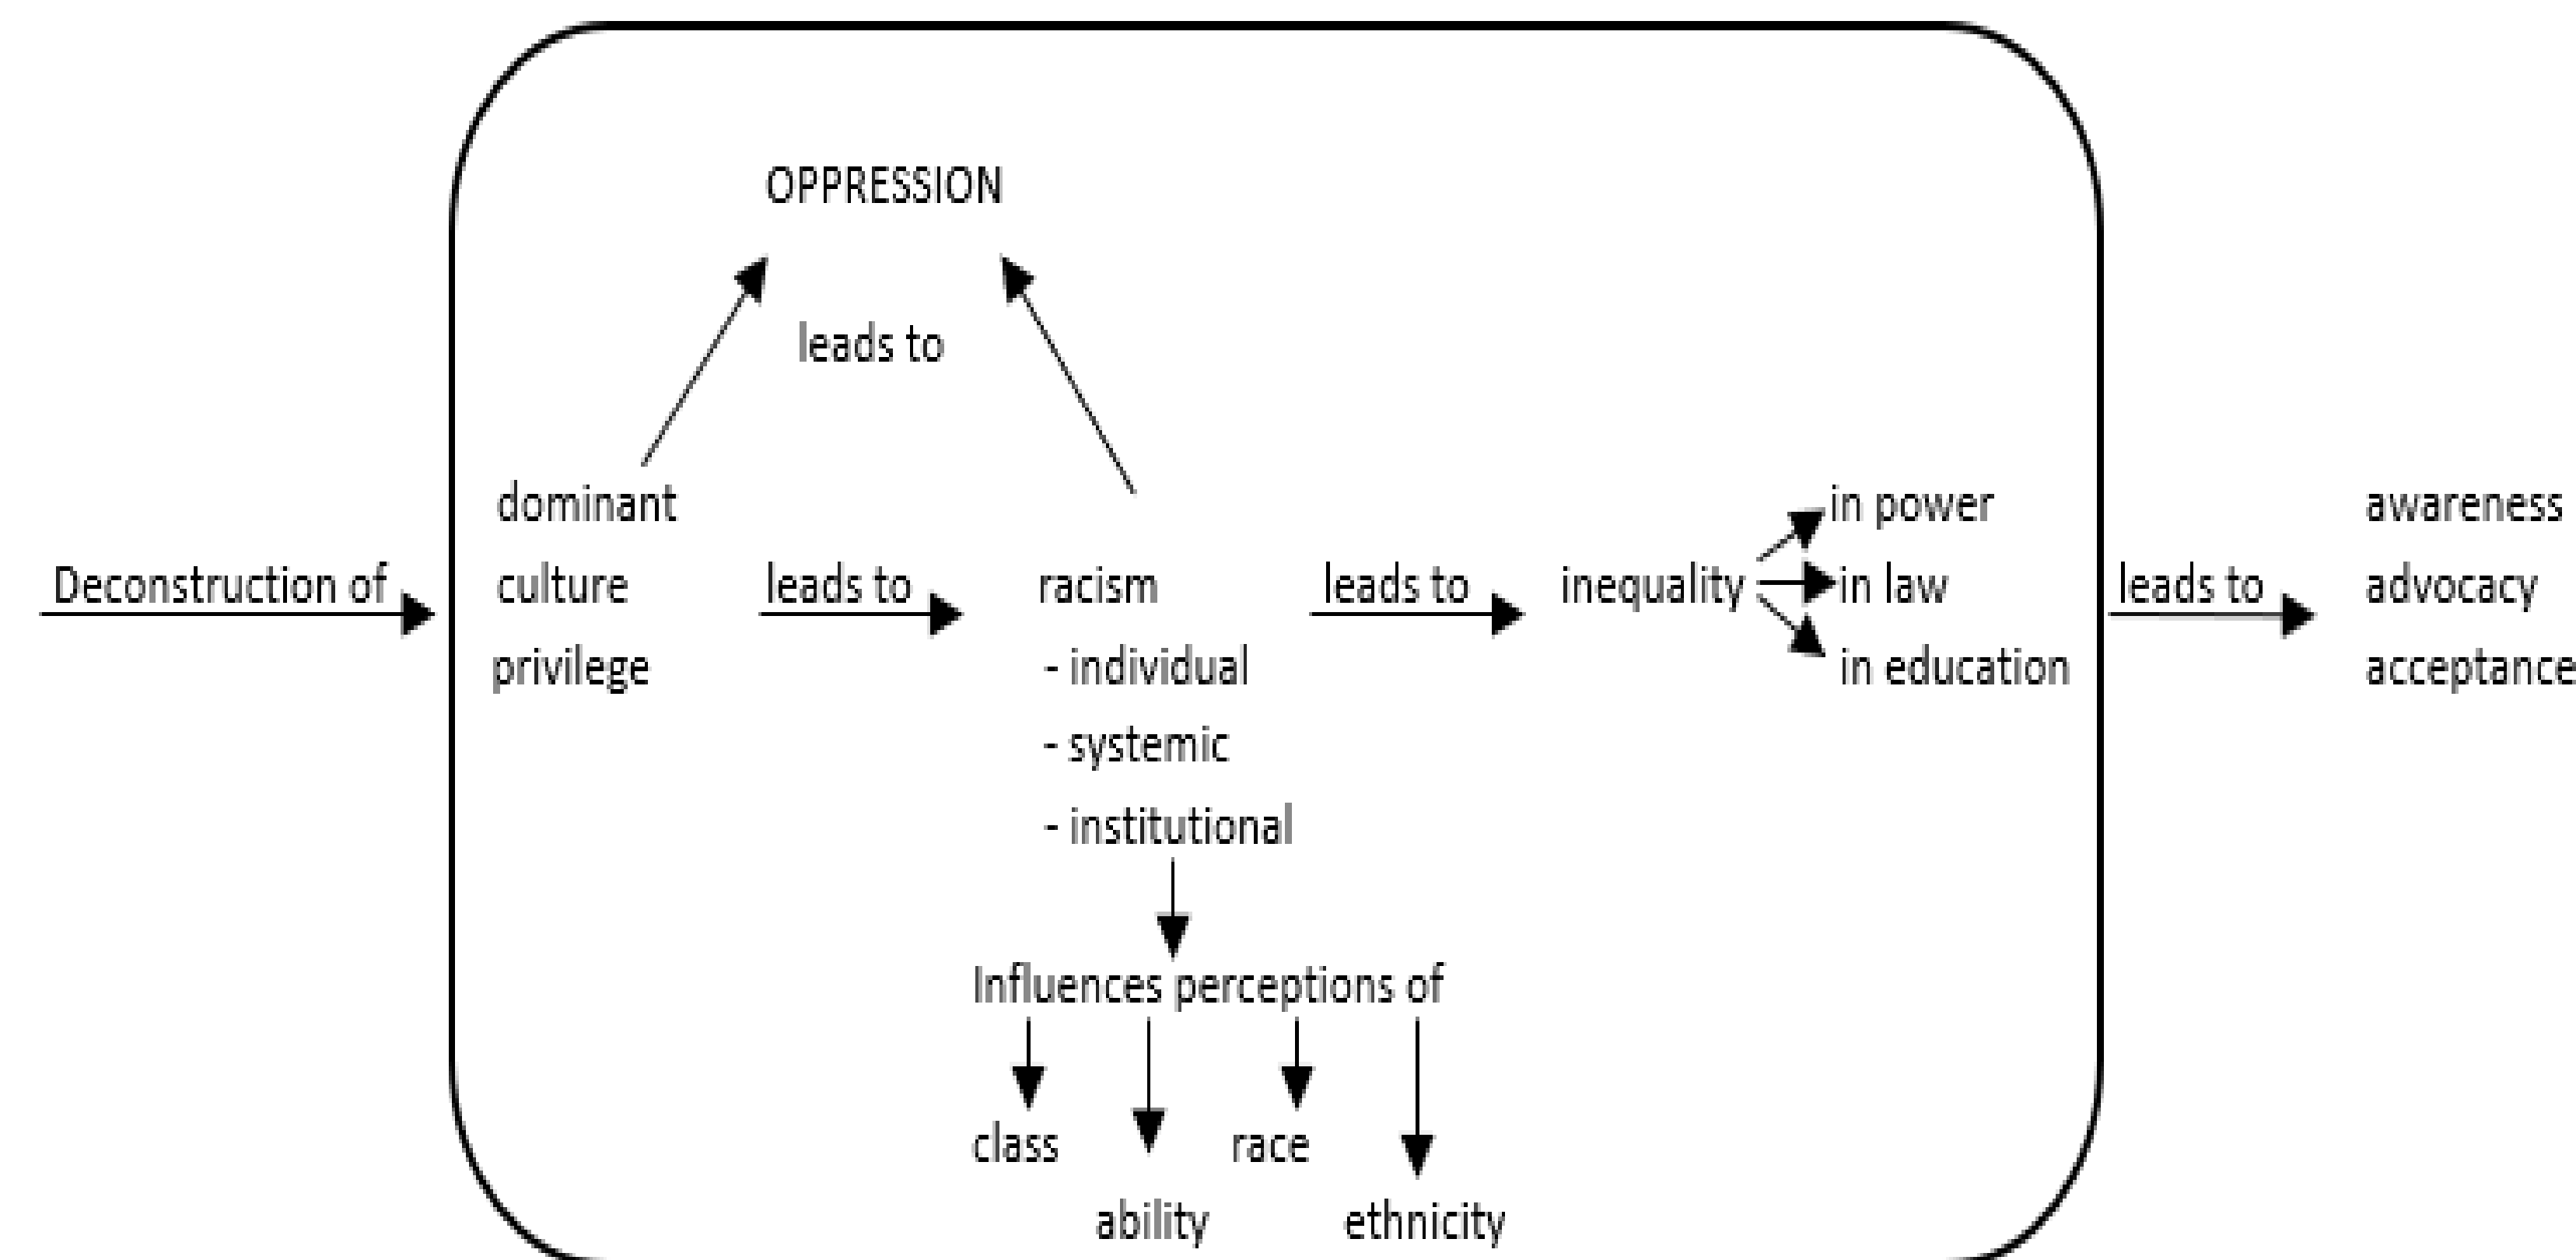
OPPRESSION

leads to

Deconstruction of

dominant
culture
privilege

leads to

racism
- individual
- systemic
- institutional

leads to

inequality

in power
in law
in education

leads to

awareness
advocacy
acceptance

Influences perceptions of

class

ability

race

ethnicity